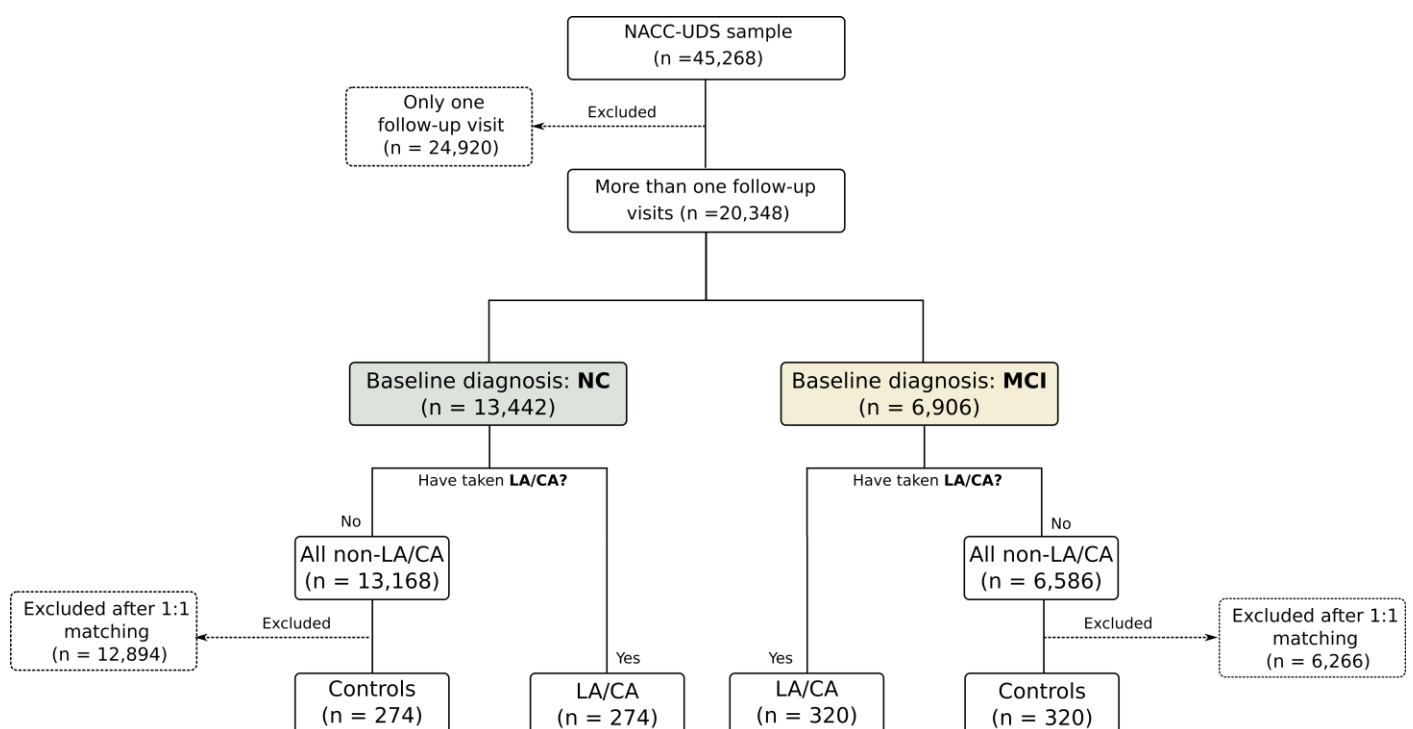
NACC-UDS sample
(n =45,268)

Excluded

Only one follow-up visit
(n = 24,920)

More than one follow-up visits (n =20,348)

Baseline diagnosis: **NC**
(n = 13,442)

Baseline diagnosis: **MCI**
(n = 6,906)

Have taken **LA/CA?**

Have taken **LA/CA?**

No

All non-LA/CA
(n = 13,168)

No

All non-LA/CA
(n = 6,586)

Excluded

Excluded after 1:1 matching
(n = 12,894)

Excluded

Excluded after 1:1 matching
(n = 6,266)

Yes

Yes

Controls
(n = 274)

LA/CA
(n = 274)

LA/CA
(n = 320)

Controls
(n = 320)